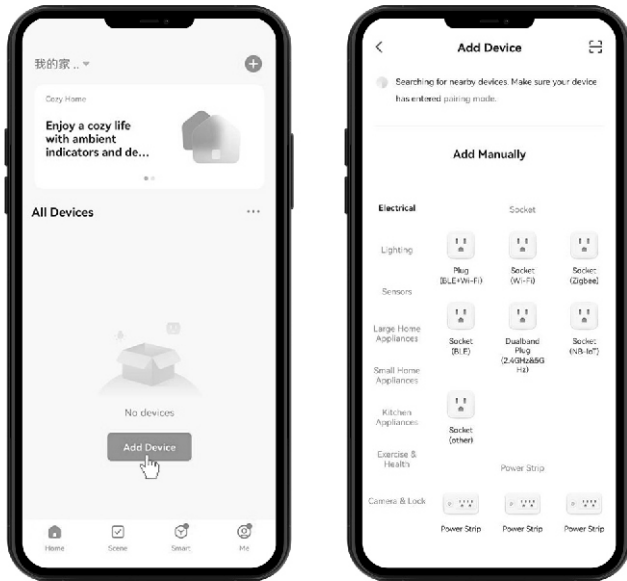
我的家 .. ▾

Cozy Home

Enjoy a cozy life with ambient indicators and de...

All Devices

No devices

Add Device

Home
Scene
Smart
Me

Add Device

Searching for nearby devices. Make sure your device has entered pairing mode.

Add Manually

Electrical
Lighting
Sensors
Large Home Appliances
Small Home Appliances
Kitchen Appliances
Exercise & Health
Camera & Lock

Socket

Plug (BLE+Wi-Fi)
Socket (Wi-Fi)
Socket (Zigbee)
Socket (BLE)
Dualband Plug (2.4GHz&5GHz)
Socket (NB-IoT)
Socket (other)

Power Strip

Power Strip
Power Strip
Power Strip